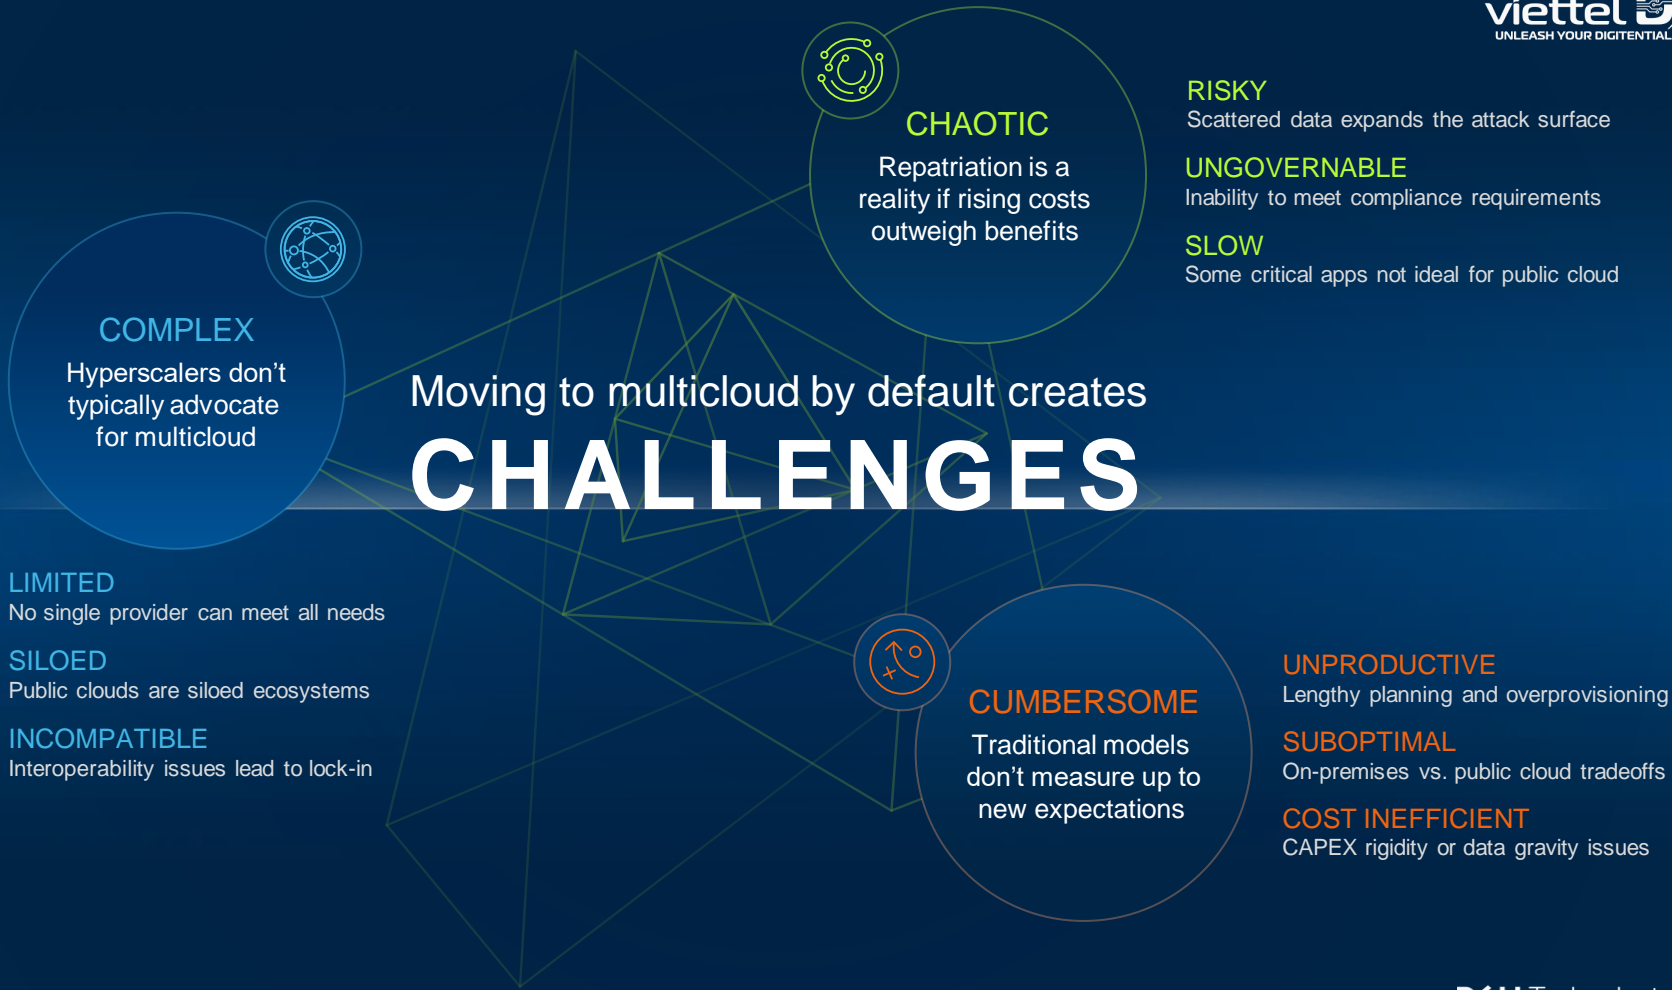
viettel
UNLEASH YOUR DIGITENTIAL

CHAOTIC
Repatriation is a reality if rising costs outweigh benefits

RISKY
Scattered data expands the attack surface
UNGOVERNABLE
Inability to meet compliance requirements
SLOW
Some critical apps not ideal for public cloud

COMPLEX
Hyperscalers don't typically advocate for multicloud

Moving to multicloud by default creates
CHALLENGES

LIMITED
No single provider can meet all needs
SILOED
Public clouds are siloed ecosystems
INCOMPATIBLE
Interoperability issues lead to lock-in

CUMBERSOME
Traditional models don't measure up to new expectations

UNPRODUCTIVE
Lengthy planning and overprovisioning
SUBOPTIMAL
On-premises vs. public cloud tradeoffs
COST INEFFICIENT
CAPEX rigidity or data gravity issues

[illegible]